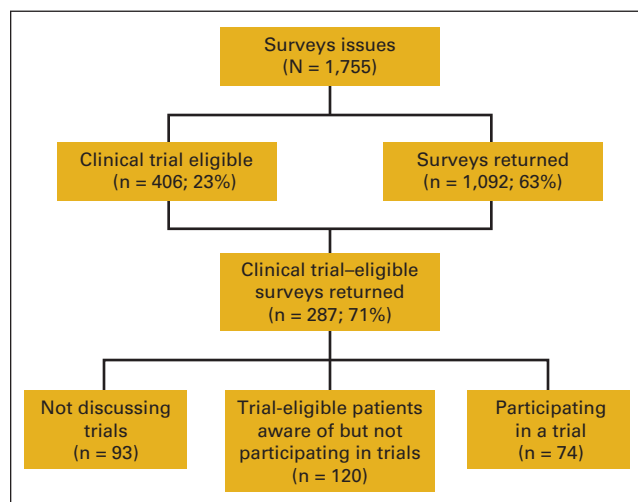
Surveys issues
(N = 1,755)

Clinical trial eligible
(n = 406; 23%)

Surveys returned
(n = 1,092; 63%)

Clinical trial–eligible
surveys returned
(n = 287; 71%)

Not discussing
trials
(n = 93)

Trial-eligible patients
aware of but not
participating in trials
(n = 120)

Participating
in a trial
(n = 74)